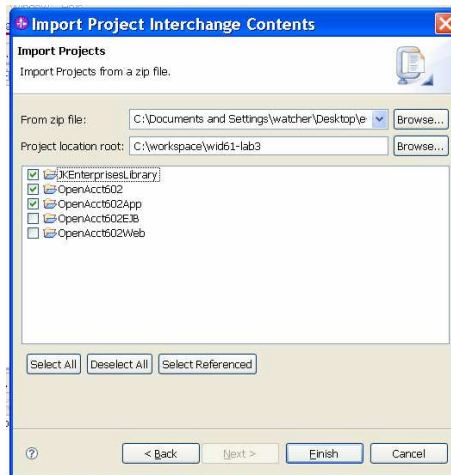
Import Project Interchange Contents

Import Projects

Import Projects from a zip file.

From zip file: C:\Documents and Settings\watcher\Desktop\e Browse...

Project location root: C:\workspace\wid61-lab3 Browse...

JKEnterprisesLibrary
OpenAcct602
OpenAcct602App
OpenAcct602EJB
OpenAcct602Web

Select All Deselect All Select Referenced

< Back Next > Finish Cancel